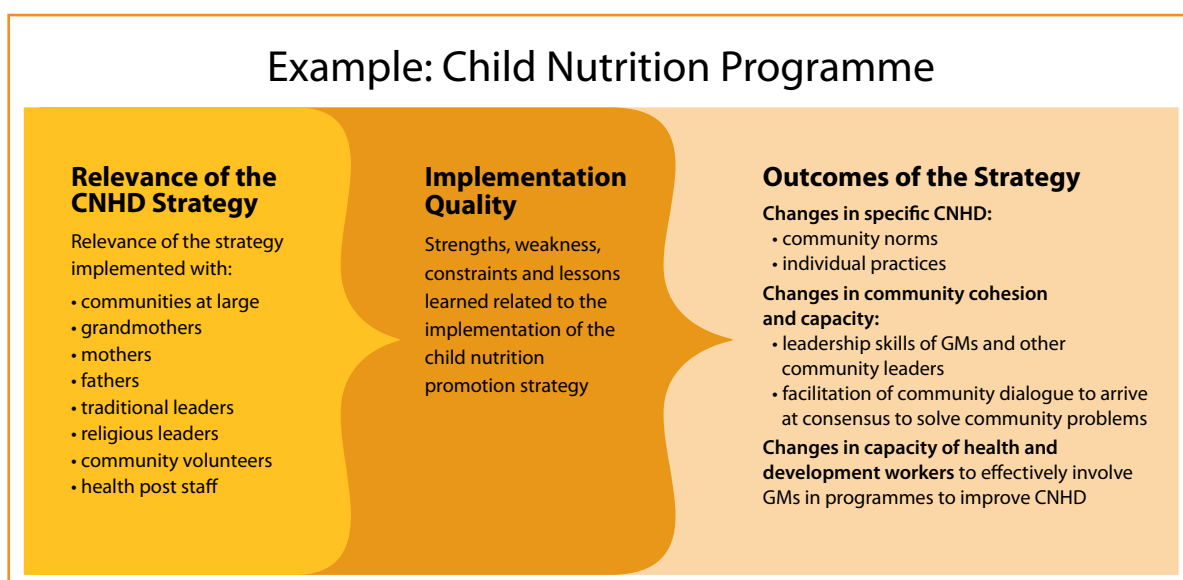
Example: Child Nutrition Programme

Relevance of the CNHD Strategy

Relevance of the strategy implemented with:

• communities at large
• grandmothers
• mothers
• fathers
• traditional leaders
• religious leaders
• community volunteers
• health post staff

Implementation Quality

Strengths, weakness, constraints and lessons learned related to the implementation of the child nutrition promotion strategy

Outcomes of the Strategy

Changes in specific CNHD:
• community norms
• individual practices

Changes in community cohesion and capacity:
• leadership skills of GMs and other community leaders
• facilitation of community dialogue to arrive at consensus to solve community problems

Changes in capacity of health and development workers to effectively involve GMs in programmes to improve CNHD